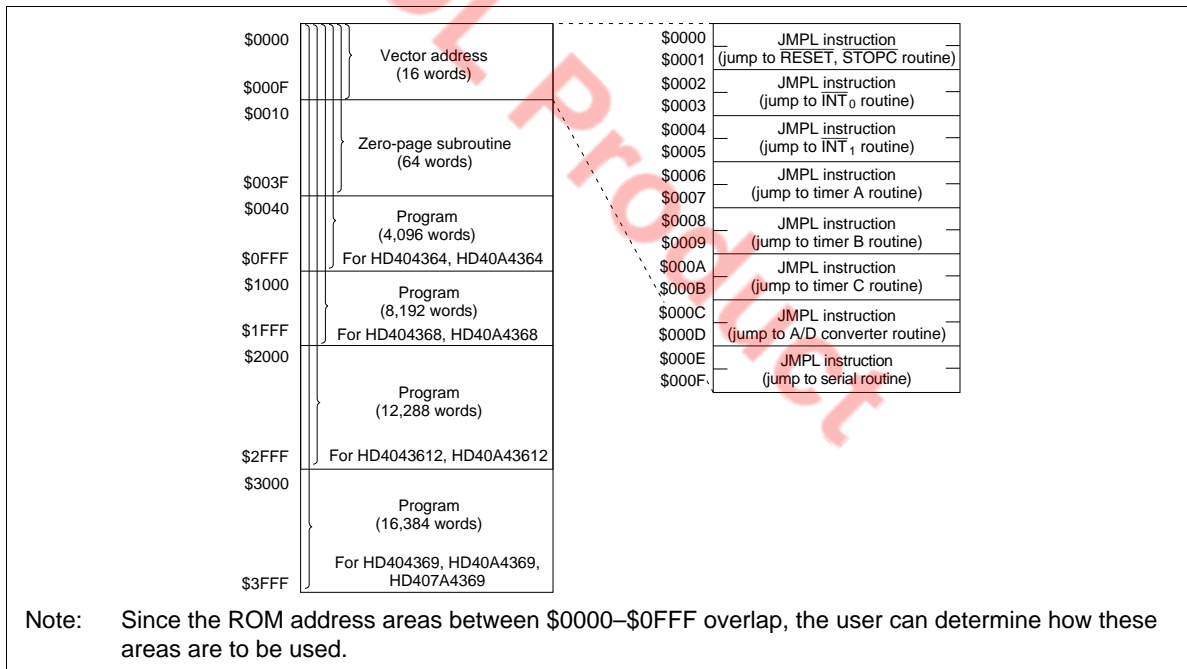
$0000
$000F
$0010
$003F
$0040
$0FFF
$1000
$1FFF
$2000
$2FFF
$3000
$3FFF

Vector address (16 words)

Zero-page subroutine (64 words)

Program (4,096 words) For HD404364, HD40A4364

Program (8,192 words) For HD404368, HD40A4368

Program (12,288 words) For HD4043612, HD40A43612

Program (16,384 words) For HD404369, HD40A4369, HD407A4369

$0000
$0001 JMPL instruction (jump to $\overline{RESET}$, $\overline{STOPC}$ routine)
$0002
$0003 JMPL instruction (jump to $\overline{INT}_0$ routine)
$0004
$0005 JMPL instruction (jump to $\overline{INT}_1$ routine)
$0006
$0007 JMPL instruction (jump to timer A routine)
$0008
$0009 JMPL instruction (jump to timer B routine)
$000A
$000B JMPL instruction (jump to timer C routine)
$000C
$000D JMPL instruction (jump to A/D converter routine)
$000E
$000F JMPL instruction (jump to serial routine)

Note: Since the ROM address areas between $0000–$0FFF overlap, the user can determine how these areas are to be used.